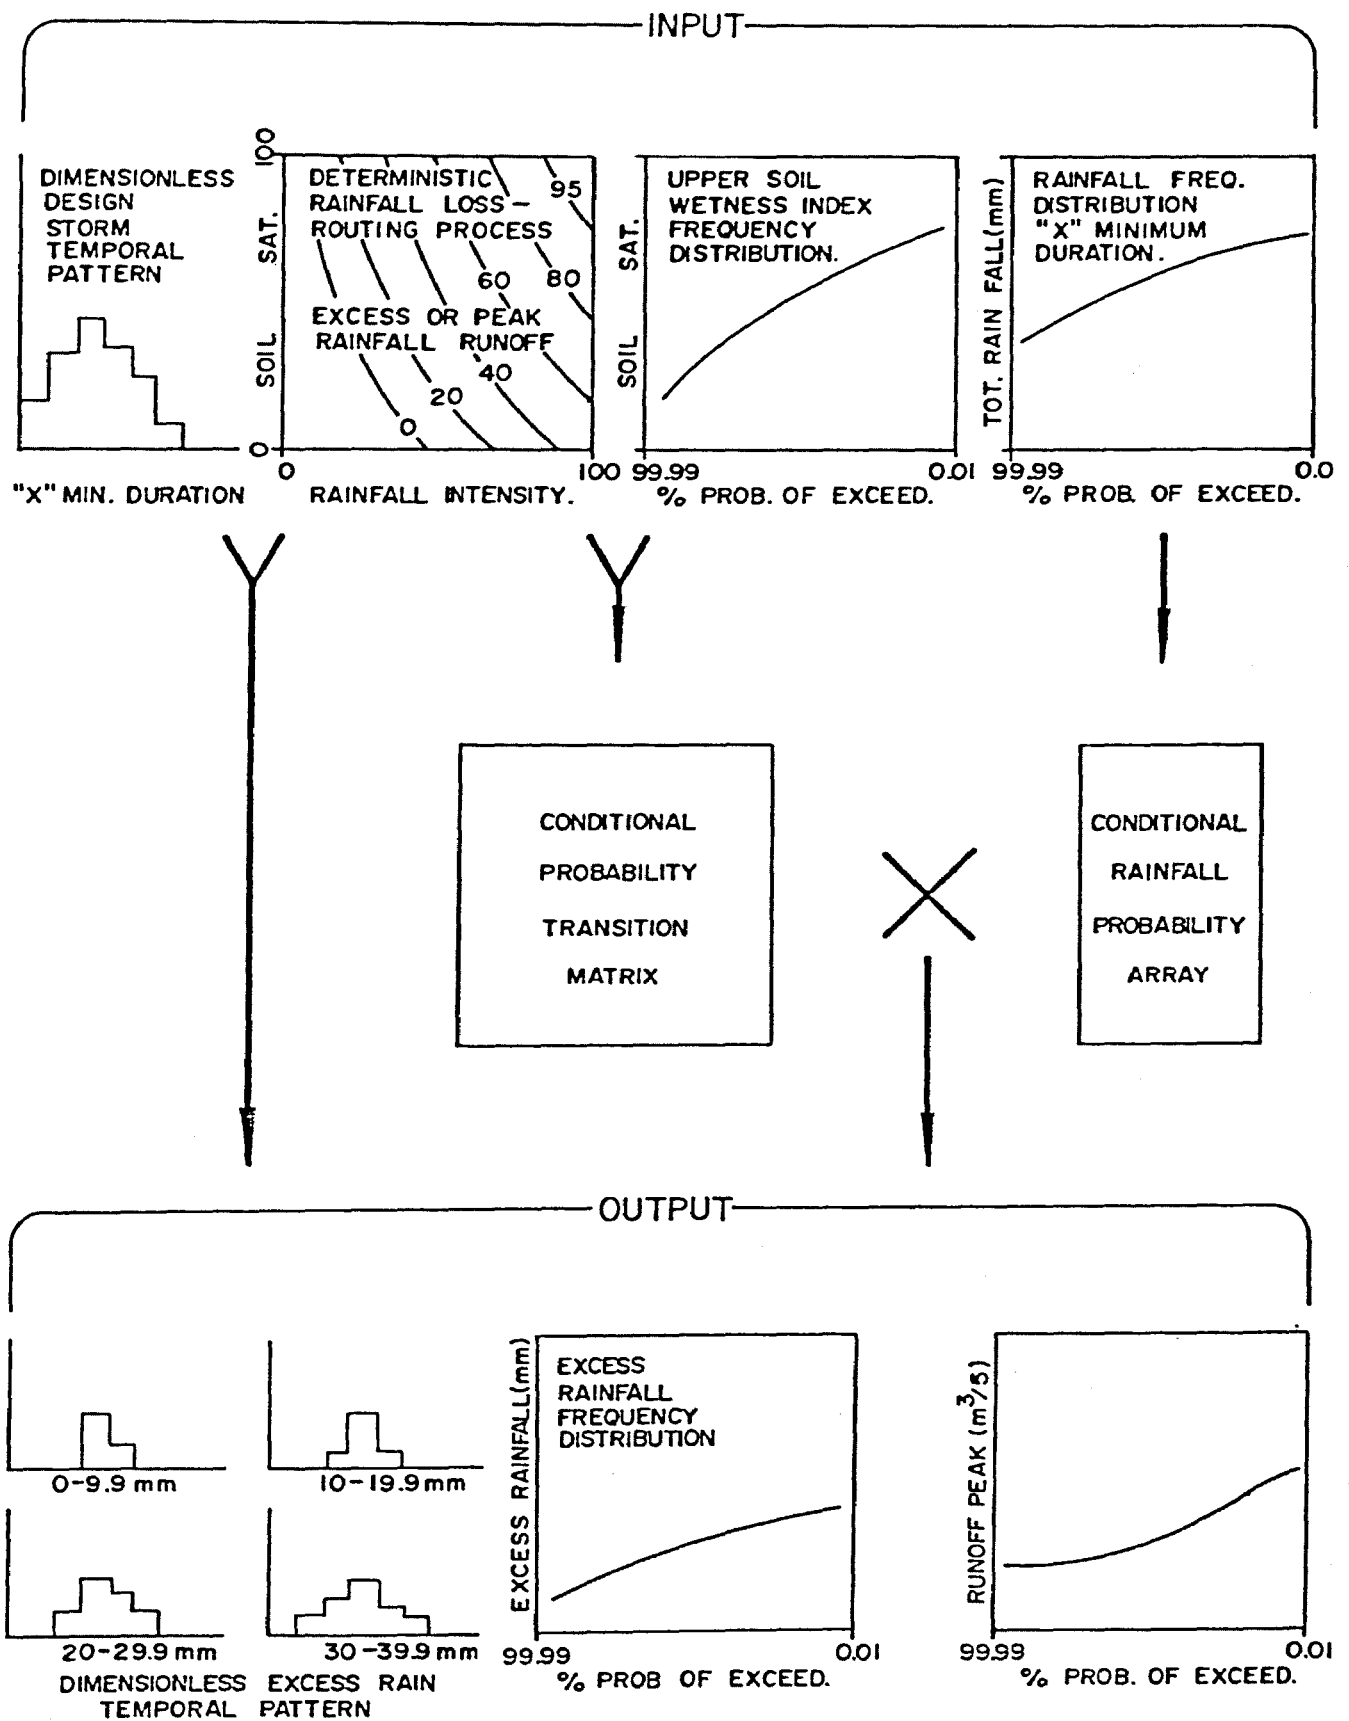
INPUT

DIMENSIONLESS DESIGN STORM TEMPORAL PATTERN

"X" MIN. DURATION

100

SAT.

SOIL

0

DETERMINISTIC RAINFALL LOSS - ROUTING PROCESS

95

60

80

EXCESS OR PEAK RAINFALL RUNOFF

40

20

0

0

RAINFALL INTENSITY.

100

UPPER SOIL WETNESS INDEX FREQUENCY DISTRIBUTION.

SAT.

SOIL

99.99

0.01

% PROB. OF EXCEED.

RAINFALL FREQ. DISTRIBUTION "X" MINIMUM DURATION.

TOT. RAIN FALL(mm)

99.99

0.0

% PROB. OF EXCEED.

CONDITIONAL PROBABILITY TRANSITION MATRIX

CONDITIONAL RAINFALL PROBABILITY ARRAY

OUTPUT

0-9.9 mm

10-19.9 mm

20-29.9 mm

30-39.9 mm

DIMENSIONLESS EXCESS RAIN TEMPORAL PATTERN

EXCESS RAINFALL FREQUENCY DISTRIBUTION

EXCESS RAINFALL(mm)

99.99

0.01

% PROB OF EXCEED.

RUNOFF PEAK ($m^3/s$)

99.99

0.01

% PROB. OF EXCEED.